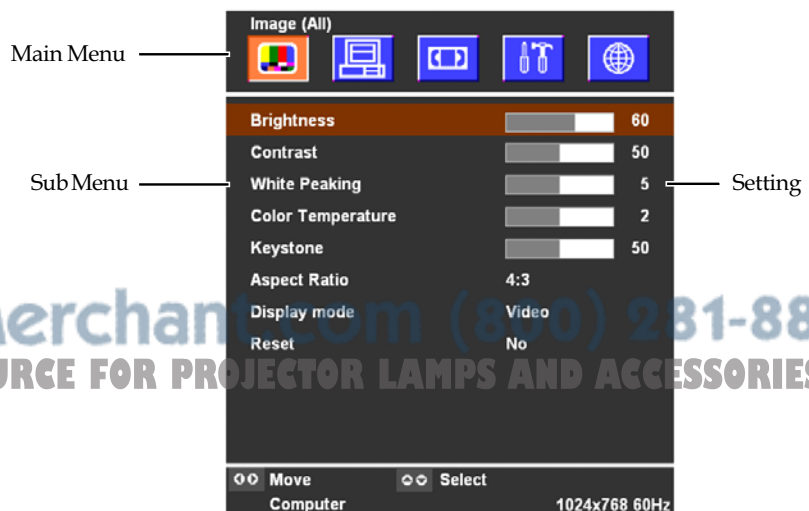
Image (All)

Main Menu

Brightness 60
Contrast 50
White Peaking 5
Color Temperature 2
Keystone 50
Aspect Ratio 4:3
Display mode Video
Reset No

Sub Menu

Setting

erchant.com (800) 281-88
URCE FOR PROJECTOR LAMPS AND ACCESSORIES

Move Select
Computer 1024x768 60Hz